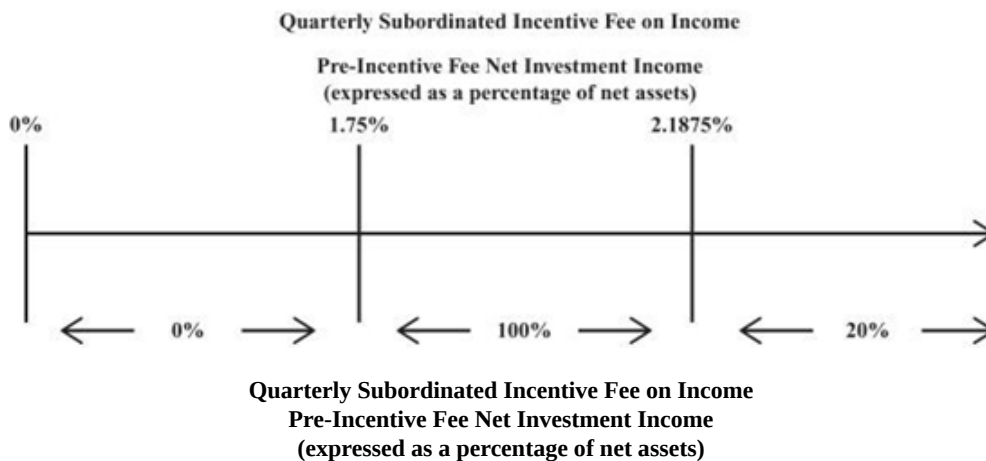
Quarterly Subordinated Incentive Fee on Income

Pre-Incentive Fee Net Investment Income
(expressed as a percentage of net assets)

0%

1.75%

2.1875%

0%

100%

20%

Quarterly Subordinated Incentive Fee on Income
Pre-Incentive Fee Net Investment Income
(expressed as a percentage of net assets)